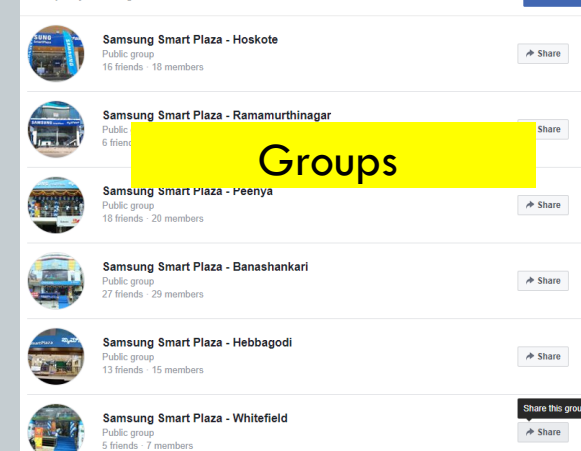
Samsung Smart Plaza - Hoskote
Public group
16 friends · 18 members
Share

Samsung Smart Plaza - Ramamurthinagar
Public
6 frien
Share

Groups

Samsung Smart Plaza - Peenya
Public group
18 friends · 20 members
Share

Samsung Smart Plaza - Banashankari
Public group
27 friends · 29 members
Share

Samsung Smart Plaza - Hebbagodi
Public group
13 friends · 15 members
Share

Samsung Smart Plaza - Whitefield
Public group
5 friends · 7 members
Share this grou
Share